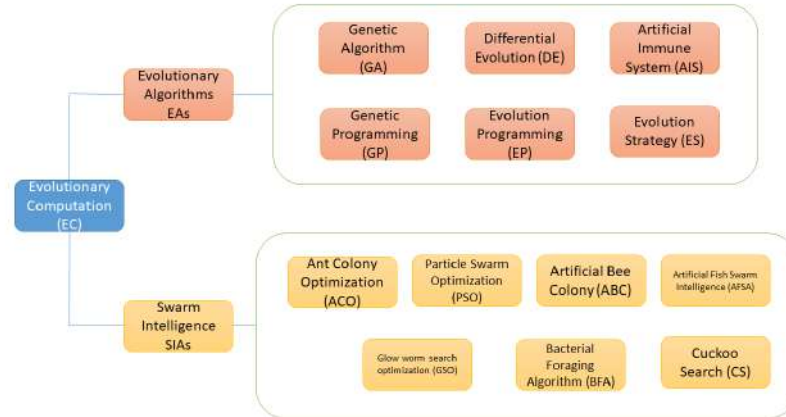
Evolutionary Computation (EC)

Evolutionary Algorithms EAs

Genetic Algorithm (GA)

Differential Evolution (DE)

Artificial Immune System (AIS)

Genetic Programming (GP)

Evolution Programming (EP)

Evolution Strategy (ES)

Swarm Intelligence SIAs

Ant Colony Optimization (ACO)

Particle Swarm Optimization (PSO)

Artificial Bee Colony (ABC)

Artificial Fish Swarm Intelligence (AFSA)

Glow worm search optimization (GSO)

Bacterial Foraging Algorithm (BFA)

Cuckoo Search (CS)